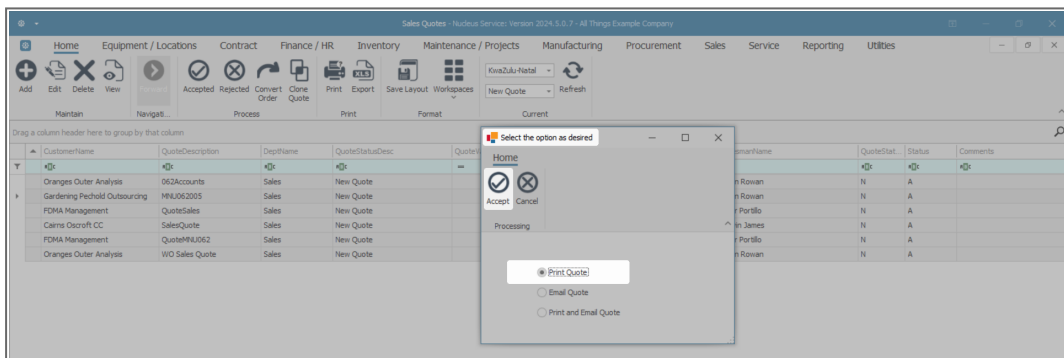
Sales Quotes - Nucleus Service: Version 2024.5.0.7 - All Things Example Company

Home Equipment / Locations Contract Finance / HR Inventory Maintenance / Projects Manufacturing Procurement Sales Service Reporting Utilities

Add Edit Delete View Maintain Navigati... Accepted Rejected Convert Order Clone Quote Process Print Export Print Save Layout Workspaces Format KwaZulu-Natal New Quote Refresh Current

Drag a column header here to group by that column

| CustomerName | QuoteDescription | DeptName | QuoteStatusDesc | QuoteS | ...manName | QuoteStat... | Status | Comments |
|---|---|---|---|---|---|---|---|---|
| Oranges Outer Analysis | 062Accounts | Sales | New Quote | | ...n Rowan | N | A | |
| Gardening Pechold Outsourcing | MNU062005 | Sales | New Quote | | ...n Rowan | N | A | |
| FDMA Management | QuoteSales | Sales | New Quote | | ...r Portillo | N | A | |
| Cairns Oscroft CC | SalesQuote | Sales | New Quote | | ...in James | N | A | |
| FDMA Management | QuoteMNU062 | Sales | New Quote | | ...r Portillo | N | A | |
| Oranges Outer Analysis | WO Sales Quote | Sales | New Quote | | ...n Rowan | N | A | |

Select the option as desired

Home

Accept Cancel

Processing

Print Quote

Email Quote

Print and Email Quote